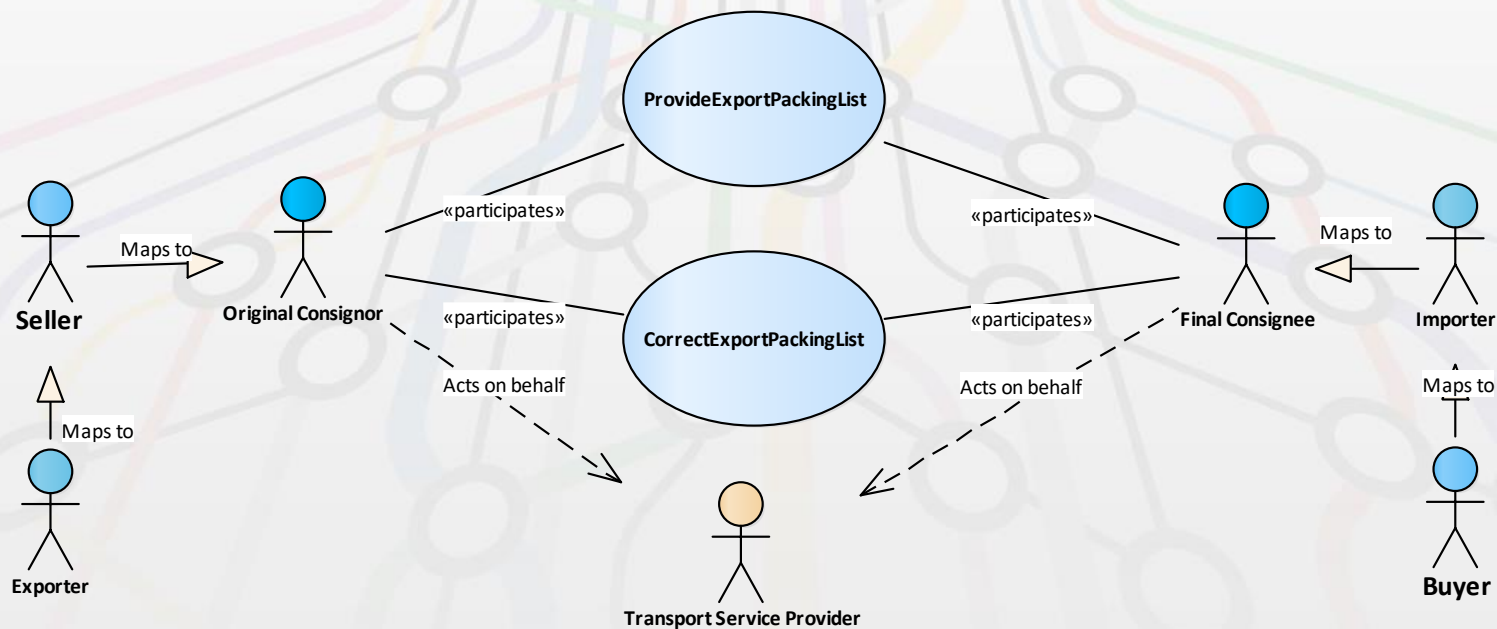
ProvideExportPackingList

«participates»

«participates»

Maps to

Maps to

Seller

Original Consignor

CorrectExportPackingList

«participates»

«participates»

Final Consignee

Importer

Acts on behalf

Acts on behalf

Maps to

Maps to

Exporter

Transport Service Provider

Buyer